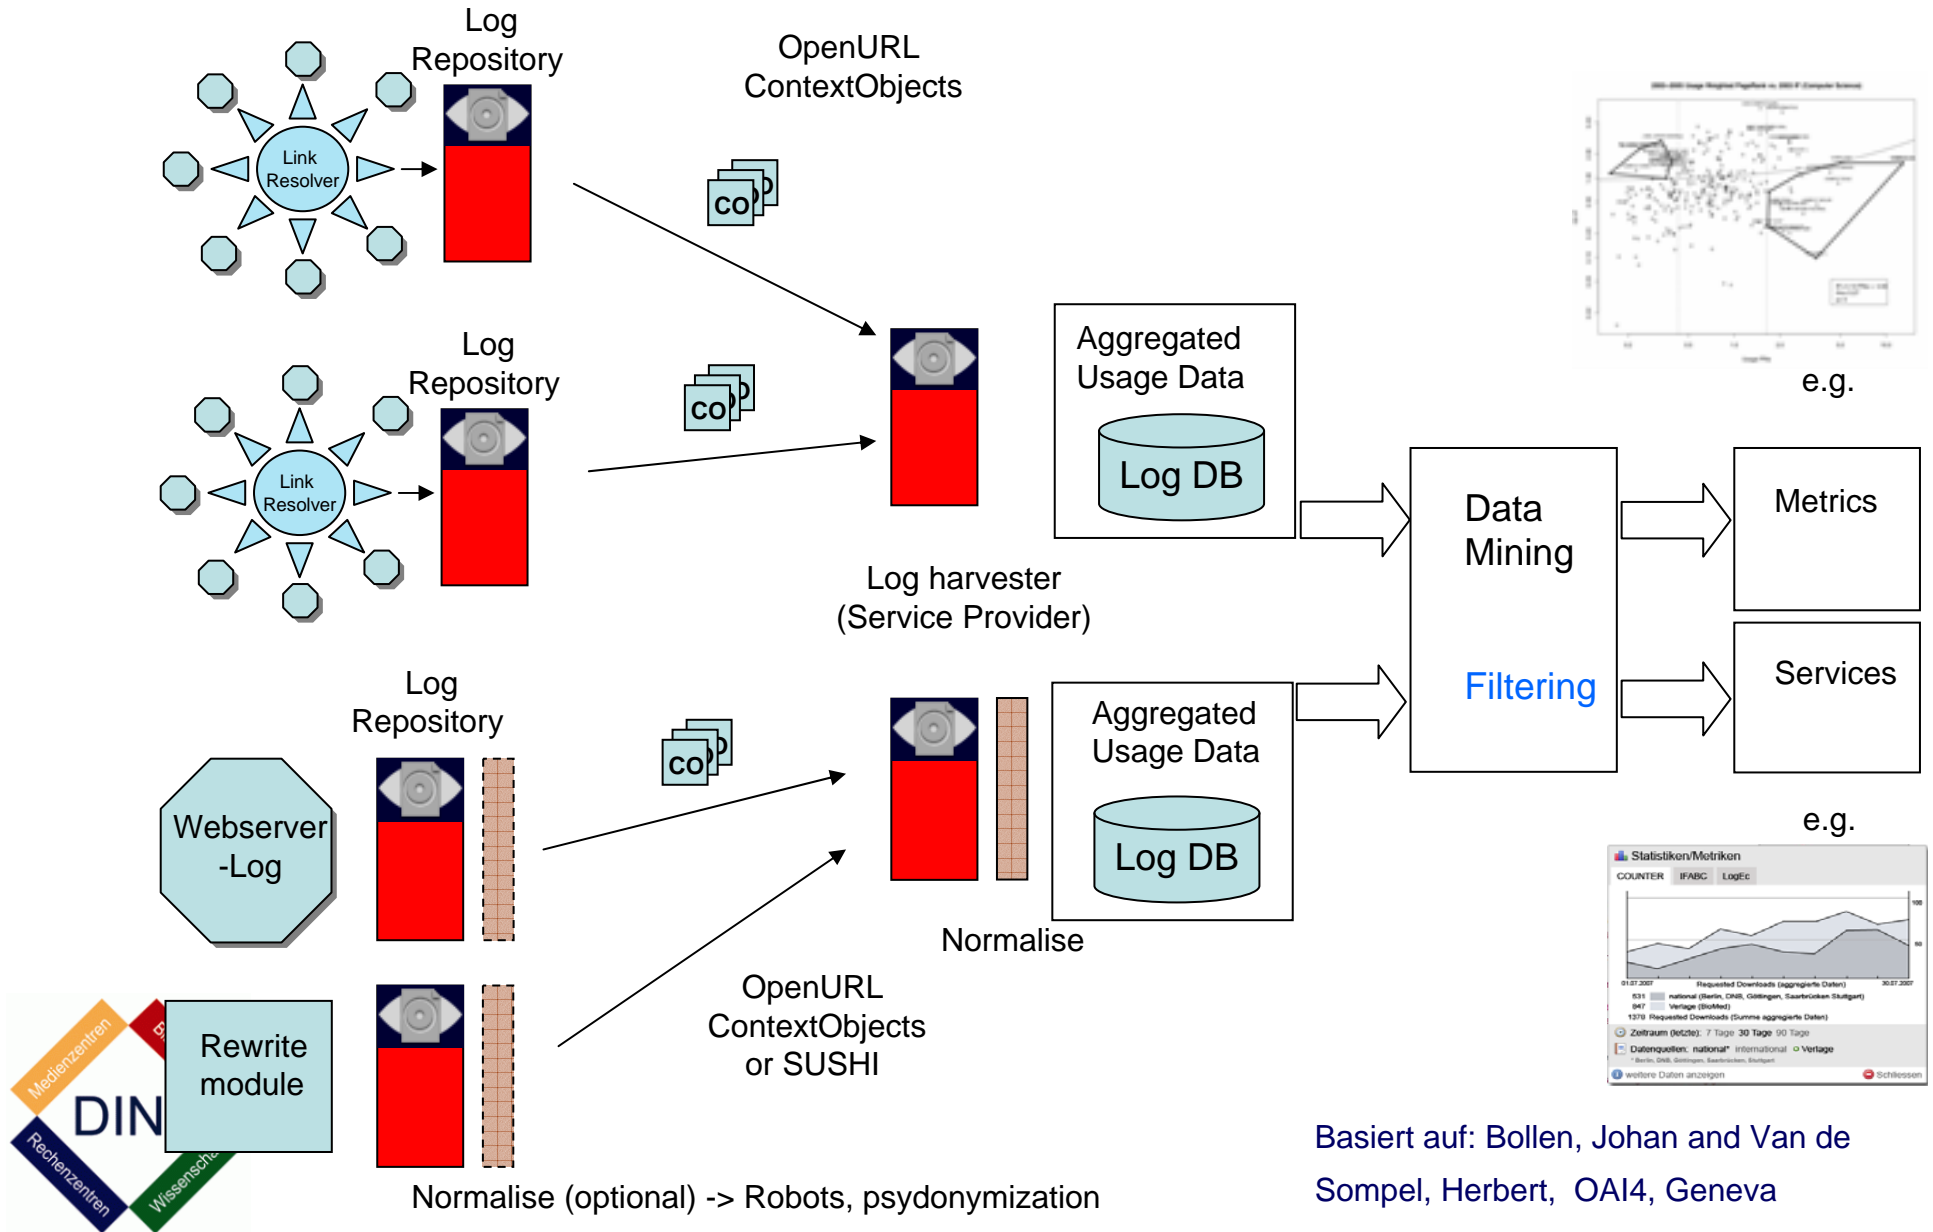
Log Repository

OpenURL ContextObjects

Link Resolver

CO

Log Repository

Link Resolver

CO

Aggregated Usage Data

Log DB

e.g.

Data Mining

Filtering

Metrics

Services

Log harvester (Service Provider)

Log Repository

CO

Webserver -Log

Aggregated Usage Data

Log DB

e.g.

Statistiken/Metriken

COUNTER IFABC LogEc

Normalise

Rewrite module

OpenURL ContextObjects or SUSHI

Medienzentren

DIN

Rechenzentren

Wissensch

Normalise (optional) -> Robots, psydonymization

Basiert auf: Bollen, Johan and Van de Sompel, Herbert, OAI4, Geneva